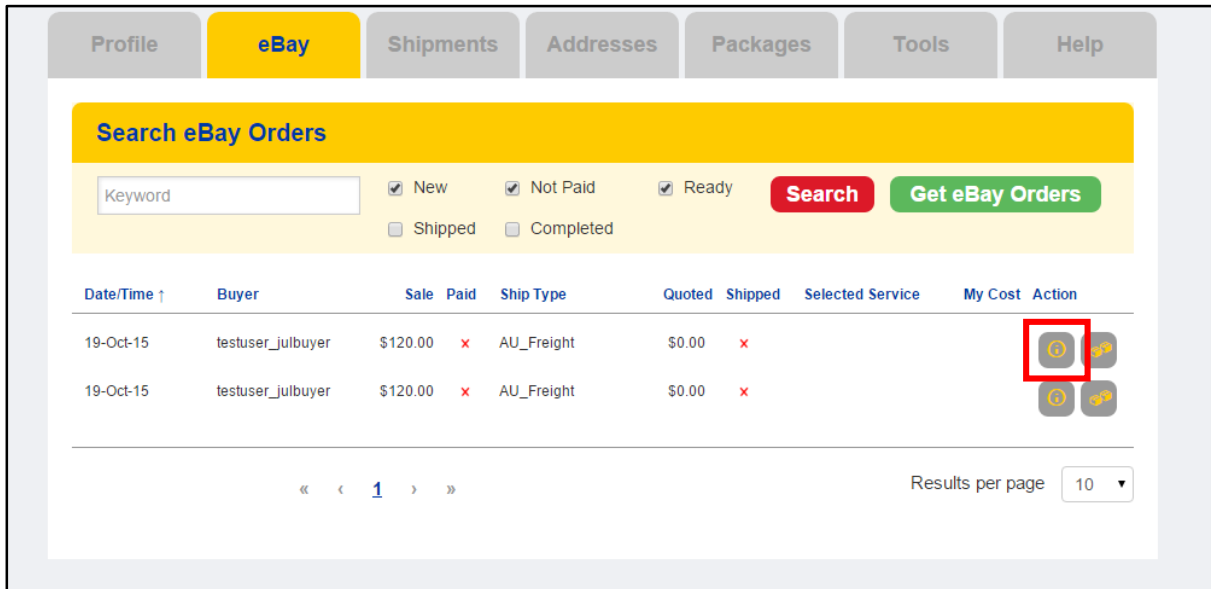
Profile eBay Shipments Addresses Packages Tools Help

Search eBay Orders

Keyword

New Not Paid Ready Search Get eBay Orders

Shipped Completed

| Date/Time ↑ | Buyer | Sale | Paid | Ship Type | Quoted | Shipped | Selected Service | My Cost | Action |
|---|---|---|---|---|---|---|---|---|---|
| 19-Oct-15 | testuser_julbuyer | $120.00 | × | AU_Freight | $0.00 | × | | | |
| 19-Oct-15 | testuser_julbuyer | $120.00 | × | AU_Freight | $0.00 | × | | | |

« ‹ 1 › »

Results per page 10